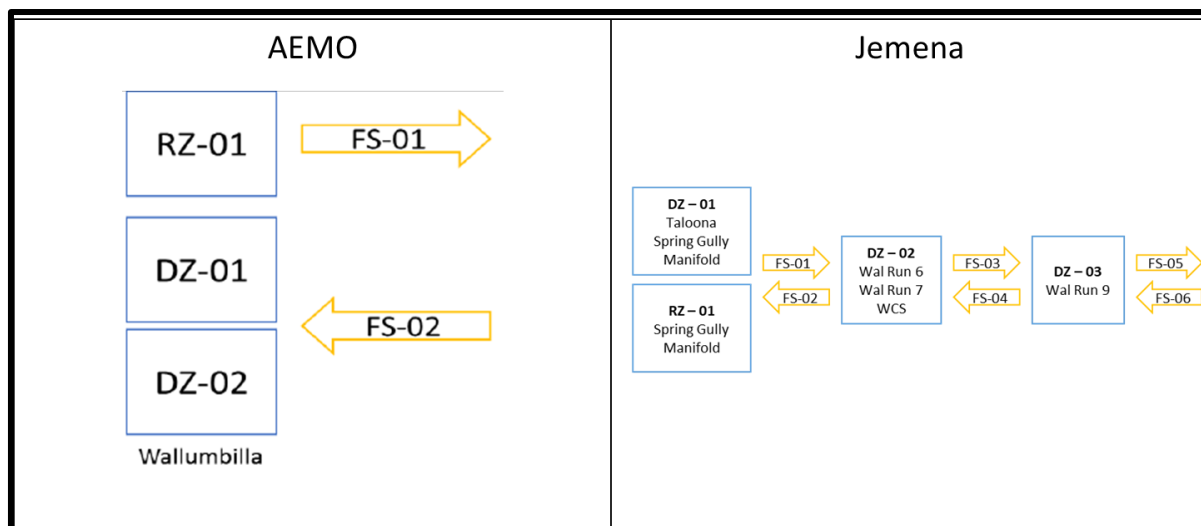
AEMO

RZ-01

FS-01

DZ-01

FS-02

DZ-02

Wallumbilla

Jemena

DZ – 01
Taloona
Spring Gully
Manifold

RZ – 01
Spring Gully
Manifold

FS-01

FS-02

DZ – 02
Wal Run 6
Wal Run 7
WCS

FS-03

FS-04

DZ – 03
Wal Run 9

FS-05

FS-06